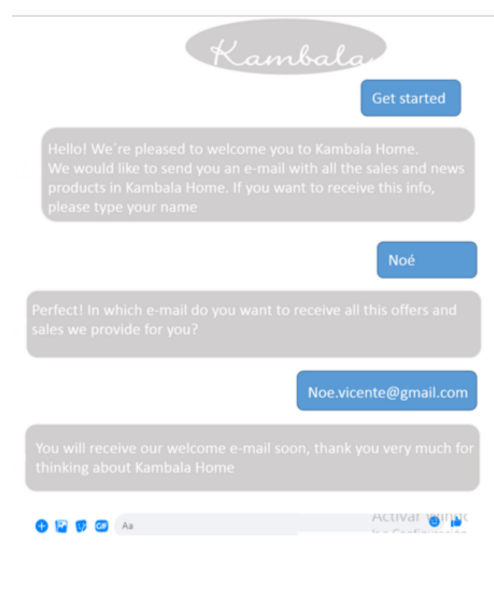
Kambala

Get started

Hello! We´re pleased to welcome you to Kambala Home.
We would like to send you an e-mail with all the sales and news products in Kambala Home. If you want to receive this info, please type your name

Noé

Perfect! In which e-mail do you want to receive all this offers and sales we provide for you?

Noe.vicente@gmail.com

You will receive our welcome e-mail soon, thank you very much for thinking about Kambala Home

Aa

Activar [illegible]
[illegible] Configuración